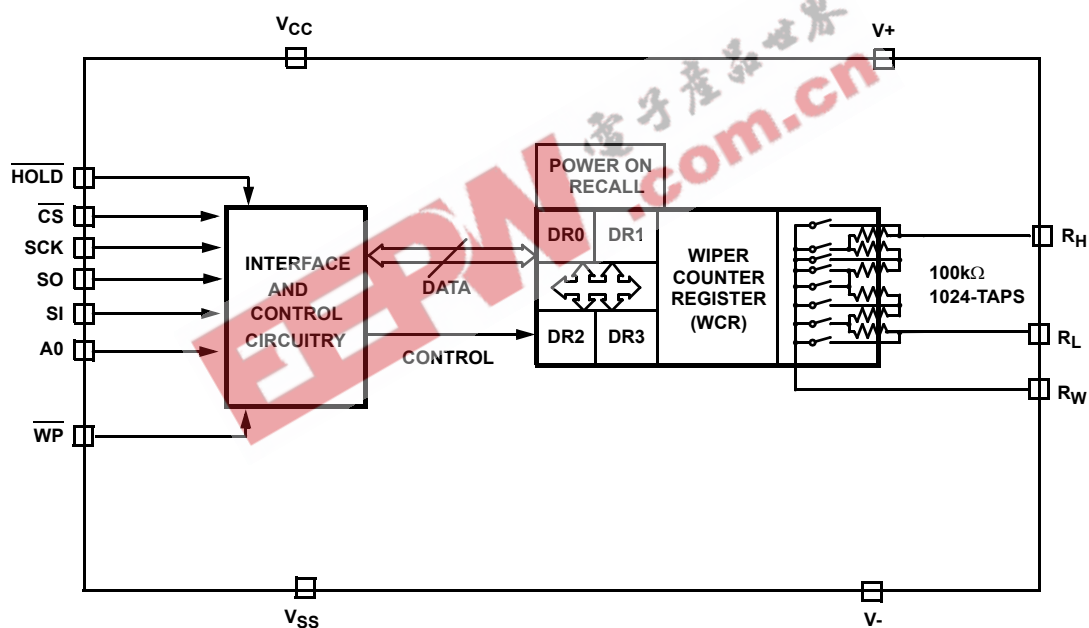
$V_{CC}$

V+

电子产品世界

EEPW.com.cn

$\overline{HOLD}$

$\overline{CS}$

SCK

SO

SI

A0

$\overline{WP}$

INTERFACE AND CONTROL CIRCUITRY

DATA

CONTROL

POWER ON RECALL

DR0

DR1

DR2

DR3

WIPER COUNTER REGISTER (WCR)

100kΩ 1024-TAPS

$R_H$

$R_L$

$R_W$

$V_{SS}$

V-